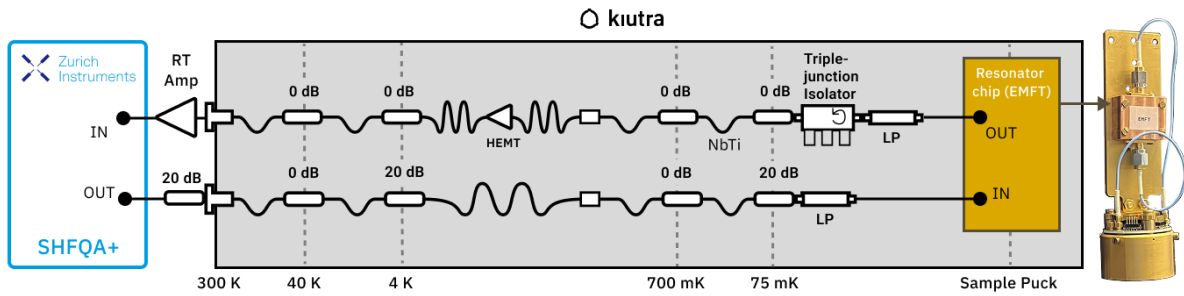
kiutra

Zurich Instruments

IN

OUT

SHFQA+

RT Amp

20 dB

0 dB

0 dB

HEMT

0 dB

NbTi

0 dB

Triple-junction Isolator

LP

0 dB

20 dB

0 dB

20 dB

LP

Resonator chip (EMFT)

OUT

IN

EMFT

300 K

40 K

4 K

700 mK

75 mK

Sample Puck